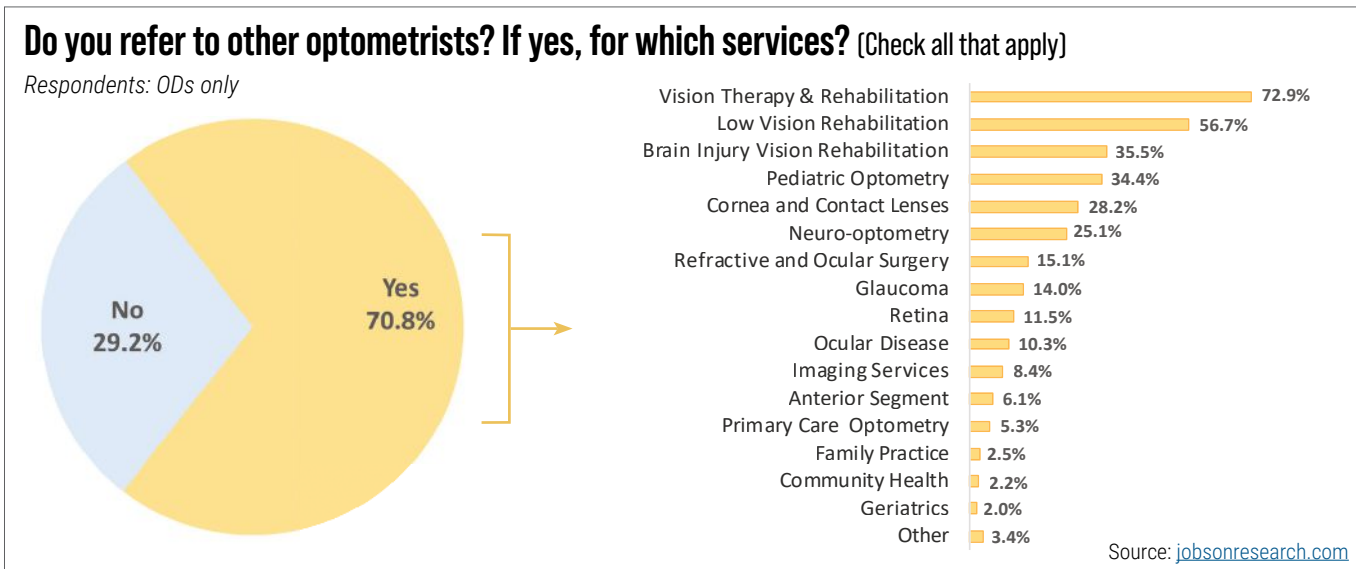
Do you refer to other optometrists? If yes, for which services? (Check all that apply)

Respondents: ODs only

No 29.2%

Yes 70.8%

| | |
|---|---|
| Vision Therapy & Rehabilitation | 72.9% |
| Low Vision Rehabilitation | 56.7% |
| Brain Injury Vision Rehabilitation | 35.5% |
| Pediatric Optometry | 34.4% |
| Cornea and Contact Lenses | 28.2% |
| Neuro-optometry | 25.1% |
| Refractive and Ocular Surgery | 15.1% |
| Glaucoma | 14.0% |
| Retina | 11.5% |
| Ocular Disease | 10.3% |
| Imaging Services | 8.4% |
| Anterior Segment | 6.1% |
| Primary Care Optometry | 5.3% |
| Family Practice | 2.5% |
| Community Health | 2.2% |
| Geriatrics | 2.0% |
| Other | 3.4% |

Source: jobsonresearch.com